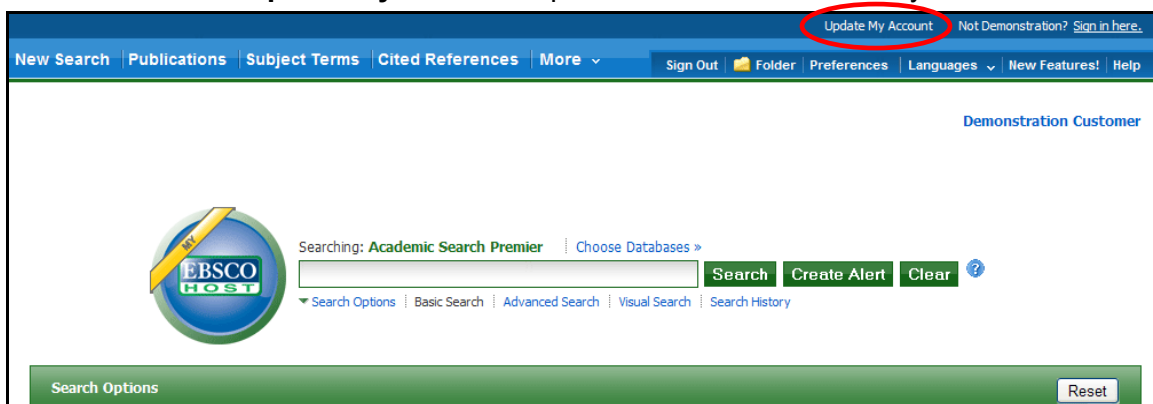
Update My Account Not Demonstration? Sign in here.

New Search | Publications | Subject Terms | Cited References | More

Sign Out | Folder | Preferences | Languages | New Features! | Help

Demonstration Customer

MY EBSCO HOST

Searching: Academic Search Premier | Choose Databases »

Search Create Alert Clear

Search Options | Basic Search | Advanced Search | Visual Search | Search History

Search Options

Reset